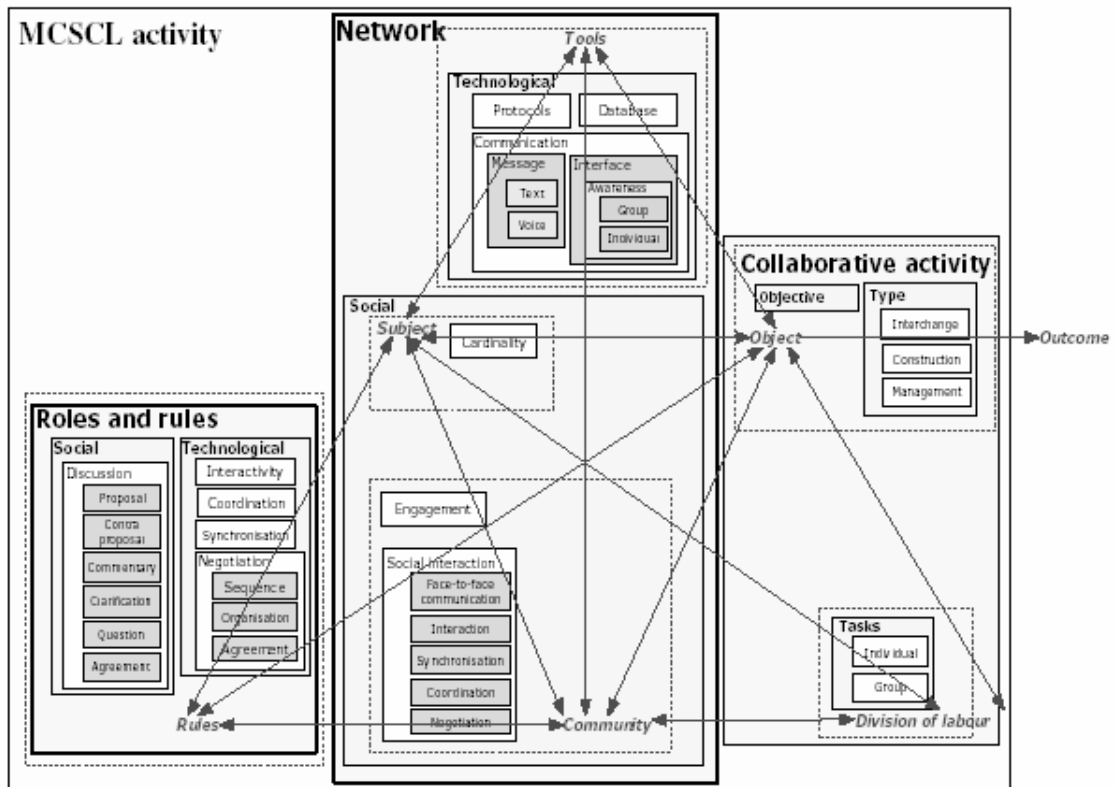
MCSCL activity

Network

Tools

Technological

Protocols

Database

Communication

Message

Text

Voice

Interface

Awareness

Group

Individual

Social

Subject

Cardinality

Engagement

Social interaction

Face-to-face communication

Interaction

Synchronisation

Coordination

Negotiation

Collaborative activity

Objective

Type

Interchange

Construction

Management

Object

Outcome

Roles and rules

Social

Discussion

Proposal

Contra proposal

Commentary

Clarification

Question

Agreement

Technological

Interactivity

Coordination

Synchronisation

Negotiation

Sequence

Organisation

Agreement

Tasks

Individual

Group

Rules

Community

Division of labour